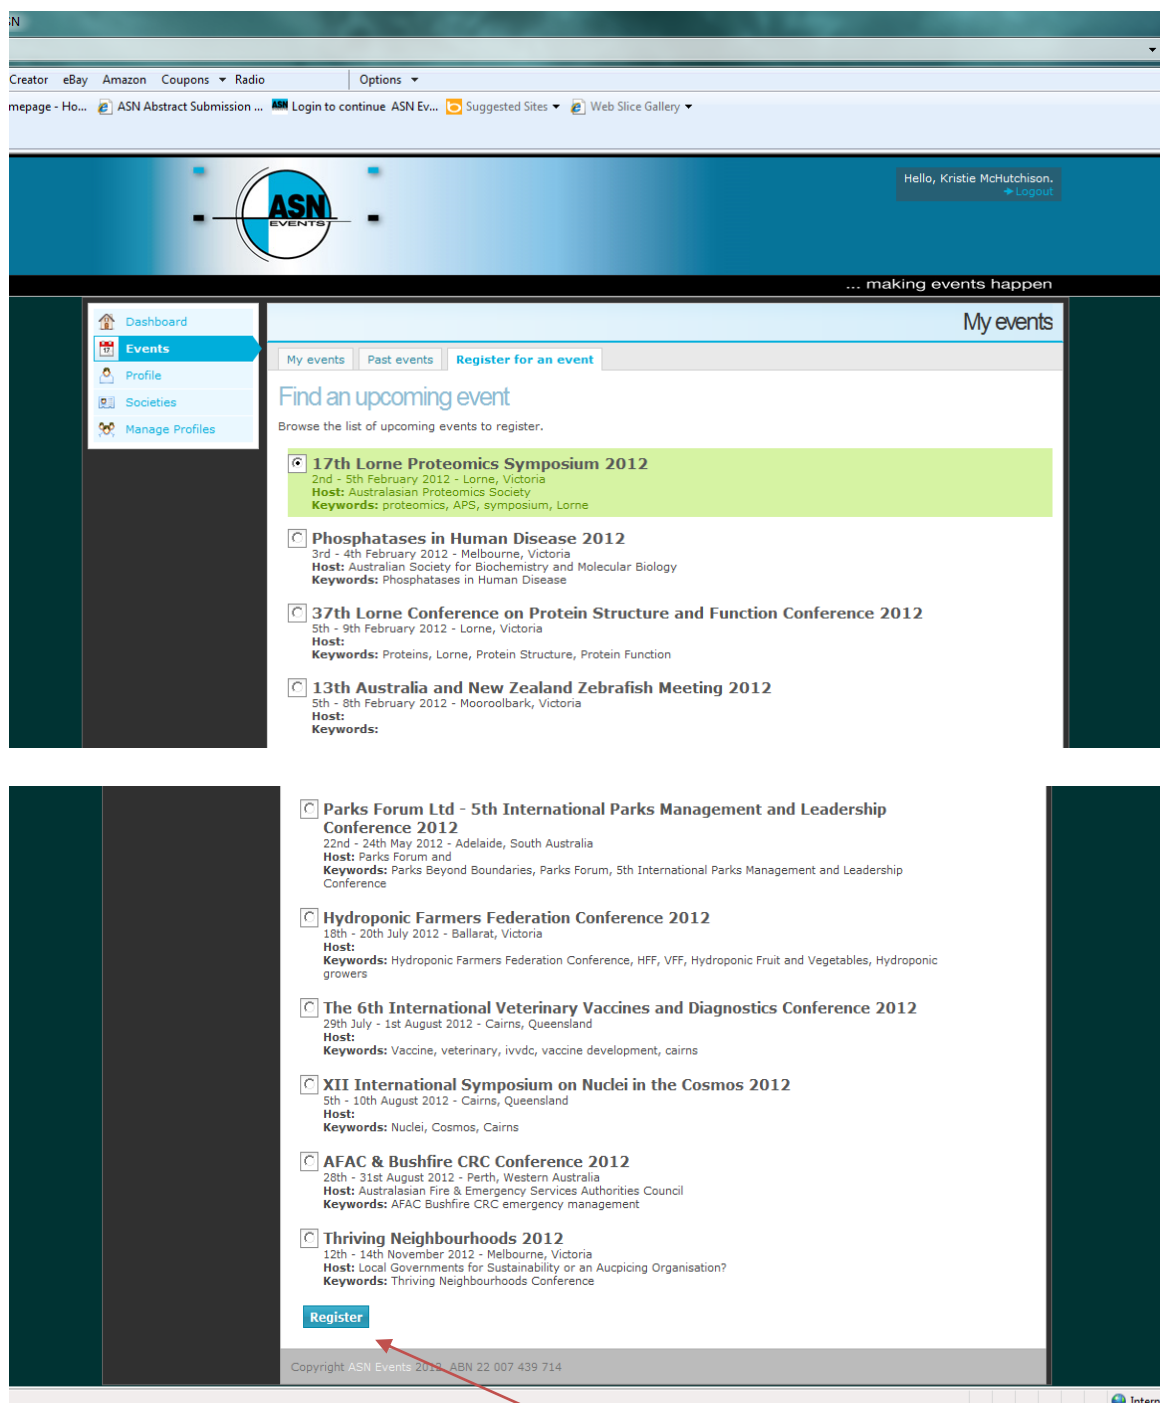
N

Creator eBay Amazon Coupons Radio Options

mepage - Ho... ASN Abstract Submission ... Login to continue ASN Ev... Suggested Sites Web Slice Gallery

ASN EVENTS

Hello, Kristie McHutchison.
Logout

... making events happen

Dashboard
Events
Profile
Societies
Manage Profiles

My events

My events | Past events | Register for an event

Find an upcoming event

Browse the list of upcoming events to register.

17th Lorne Proteomics Symposium 2012
2nd - 5th February 2012 - Lorne, Victoria
**Host:** Australasian Proteomics Society
**Keywords:** proteomics, APS, symposium, Lorne

Phosphatases in Human Disease 2012
3rd - 4th February 2012 - Melbourne, Victoria
**Host:** Australian Society for Biochemistry and Molecular Biology
**Keywords:** Phosphatases in Human Disease

37th Lorne Conference on Protein Structure and Function Conference 2012
5th - 9th February 2012 - Lorne, Victoria
**Host:**
**Keywords:** Proteins, Lorne, Protein Structure, Protein Function

13th Australia and New Zealand Zebrafish Meeting 2012
5th - 8th February 2012 - Mooroolbark, Victoria
**Host:**
**Keywords:**

Parks Forum Ltd - 5th International Parks Management and Leadership Conference 2012
22nd - 24th May 2012 - Adelaide, South Australia
**Host:** Parks Forum and
**Keywords:** Parks Beyond Boundaries, Parks Forum, 5th International Parks Management and Leadership Conference

Hydroponic Farmers Federation Conference 2012
18th - 20th July 2012 - Ballarat, Victoria
**Host:**
**Keywords:** Hydroponic Farmers Federation Conference, HFF, VFF, Hydroponic Fruit and Vegetables, Hydroponic growers

The 6th International Veterinary Vaccines and Diagnostics Conference 2012
29th July - 1st August 2012 - Cairns, Queensland
**Host:**
**Keywords:** Vaccine, veterinary, ivvdc, vaccine development, cairns

XII International Symposium on Nuclei in the Cosmos 2012
5th - 10th August 2012 - Cairns, Queensland
**Host:**
**Keywords:** Nuclei, Cosmos, Cairns

AFAC & Bushfire CRC Conference 2012
28th - 31st August 2012 - Perth, Western Australia
**Host:** Australasian Fire & Emergency Services Authorities Council
**Keywords:** AFAC Bushfire CRC emergency management

Thriving Neighbourhoods 2012
12th - 14th November 2012 - Melbourne, Victoria
**Host:** Local Governments for Sustainability or an Aucpicing Organisation?
**Keywords:** Thriving Neighbourhoods Conference

Register

Copyright ASN Events 2012 ABN 22 007 439 714

Intern